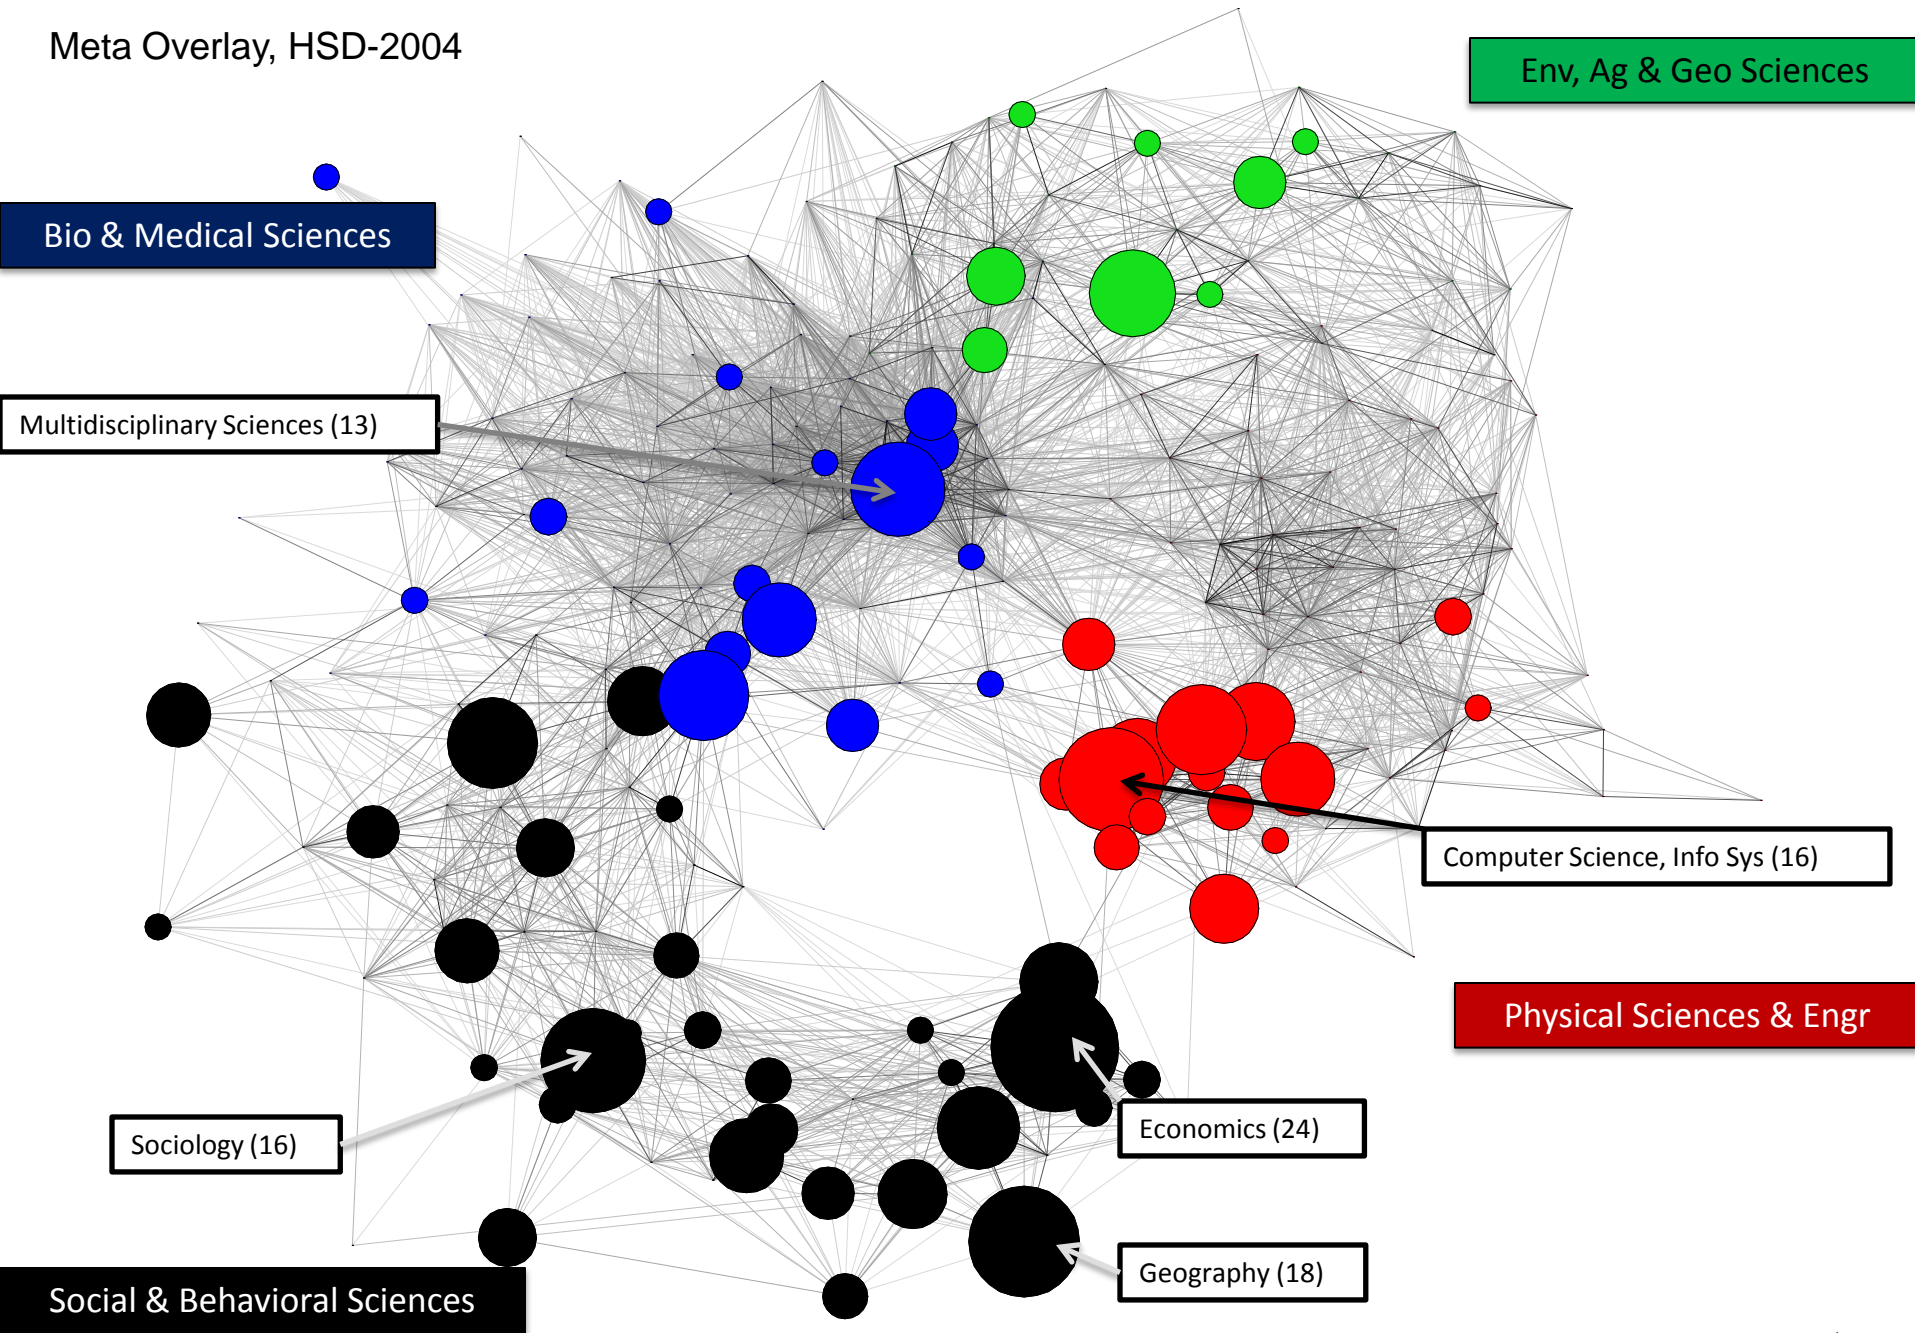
Meta Overlay, HSD-2004

Env, Ag & Geo Sciences

Bio & Medical Sciences

Multidisciplinary Sciences (13)

Computer Science, Info Sys (16)

Physical Sciences & Engr

Sociology (16)

Economics (24)

Geography (18)

Social & Behavioral Sciences